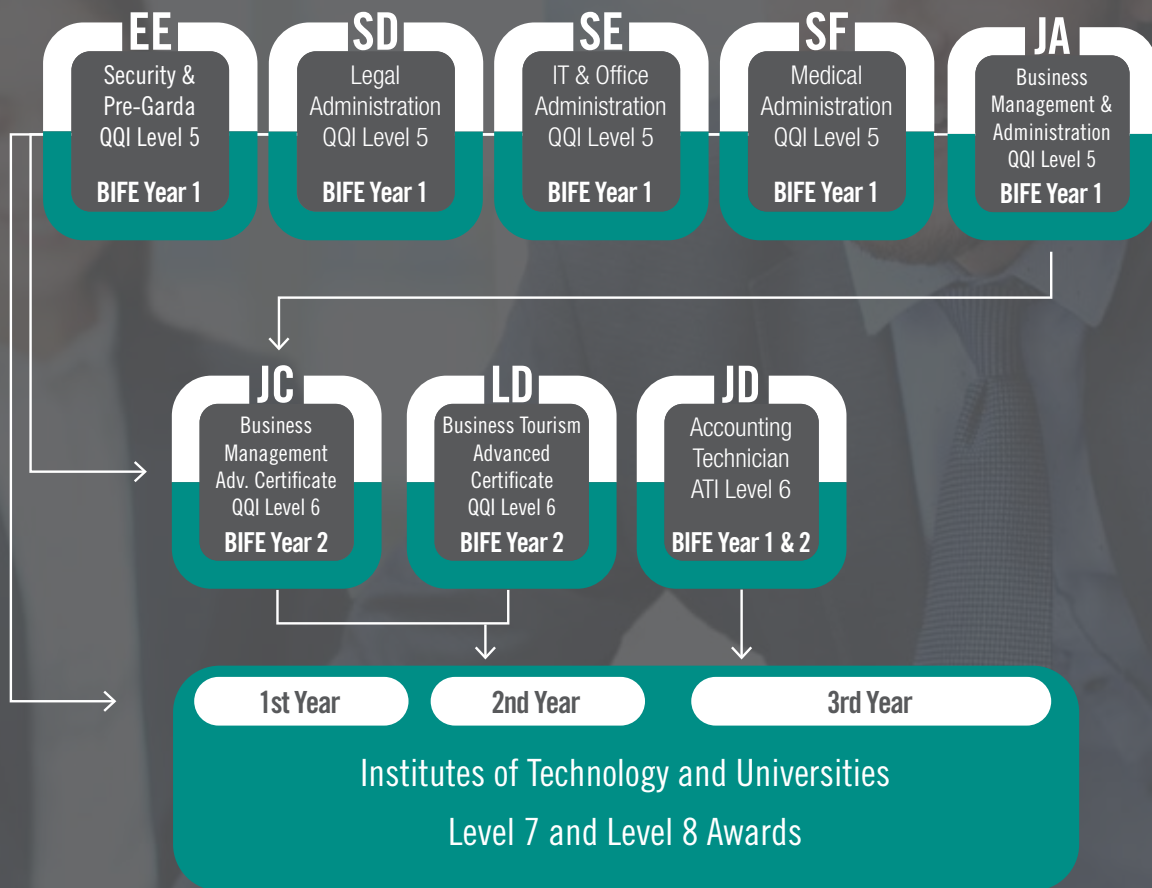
EE
Security & Pre-Garda QQI Level 5
BIFE Year 1

SD
Legal Administration QQI Level 5
BIFE Year 1

SE
IT & Office Administration QQI Level 5
BIFE Year 1

SF
Medical Administration QQI Level 5
BIFE Year 1

JA
Business Management & Administration QQI Level 5
BIFE Year 1

JC
Business Management Adv. Certificate QQI Level 6
BIFE Year 2

LD
Business Tourism Advanced Certificate QQI Level 6
BIFE Year 2

JD
Accounting Technician ATI Level 6
BIFE Year 1 & 2

1st Year
2nd Year
3rd Year

Institutes of Technology and Universities
Level 7 and Level 8 Awards